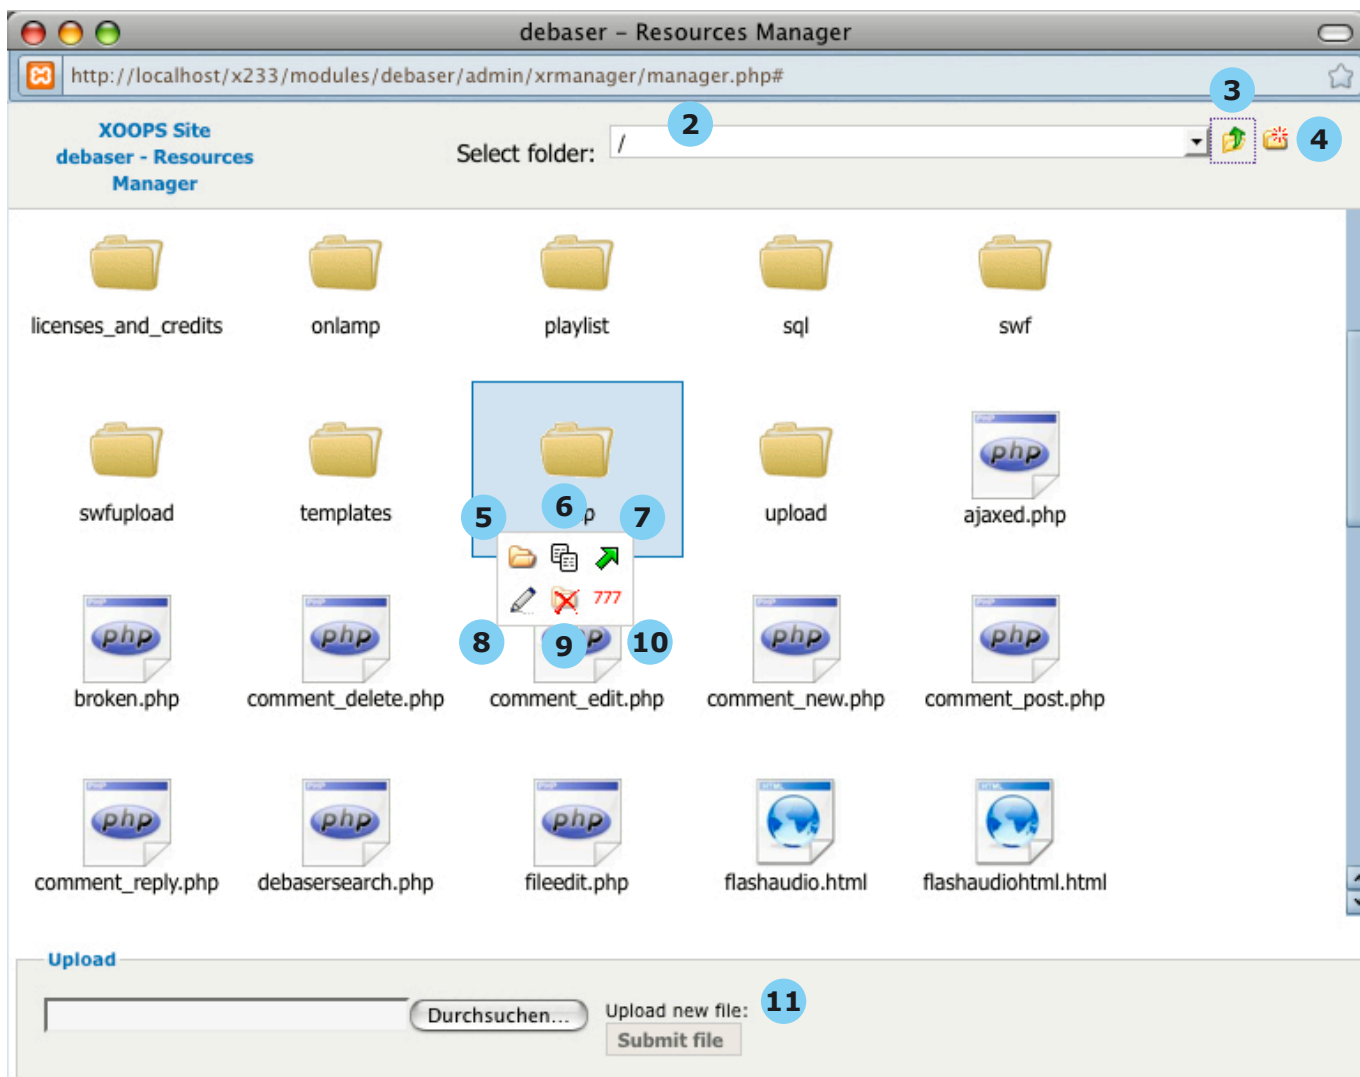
debaser – Resources Manager

http://localhost/x233/modules/debaser/admin/xrmanager/manager.php#

3

XOOPS Site debaser - Resources Manager

Select folder: / 2

4

licenses_and_credits onlamp playlist sql swf

swfupload templates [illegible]p upload ajaxed.php

5 6 7

777

8 9 10

broken.php comment_delete.php comment_edit.php comment_new.php comment_post.php

comment_reply.php debasersearch.php fileedit.php flashaudio.html flashaudiohtml.html

Upload

Durchsuchen... Upload new file: 11

Submit file